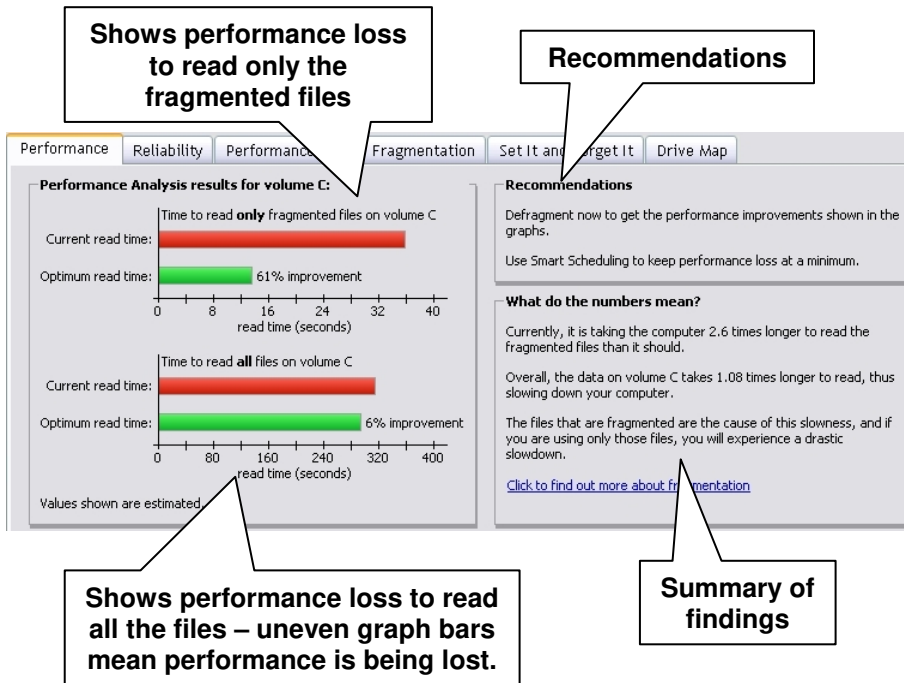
Shows performance loss to read only the fragmented files

Recommendations

Performance | Reliability | Performance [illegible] | Fragmentation | Set It and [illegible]rget It | Drive Map

Performance Analysis results for volume C:

Time to read **only** fragmented files on volume C

Current read time:

Optimum read time: 61% improvement

0 8 16 24 32 40
read time (seconds)

Time to read **all** files on volume C

Current read time:

Optimum read time: 6% improvement

0 80 160 240 320 400
read time (seconds)

Values shown are estimated.

Recommendations

Defragment now to get the performance improvements shown in the graphs.

Use Smart Scheduling to keep performance loss at a minimum.

What do the numbers mean?

Currently, it is taking the computer 2.6 times longer to read the fragmented files than it should.

Overall, the data on volume C takes 1.08 times longer to read, thus slowing down your computer.

The files that are fragmented are the cause of this slowness, and if you are using only those files, you will experience a drastic slowdown.

Click to find out more about fr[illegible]mentation

Shows performance loss to read all the files – uneven graph bars mean performance is being lost.

Summary of findings